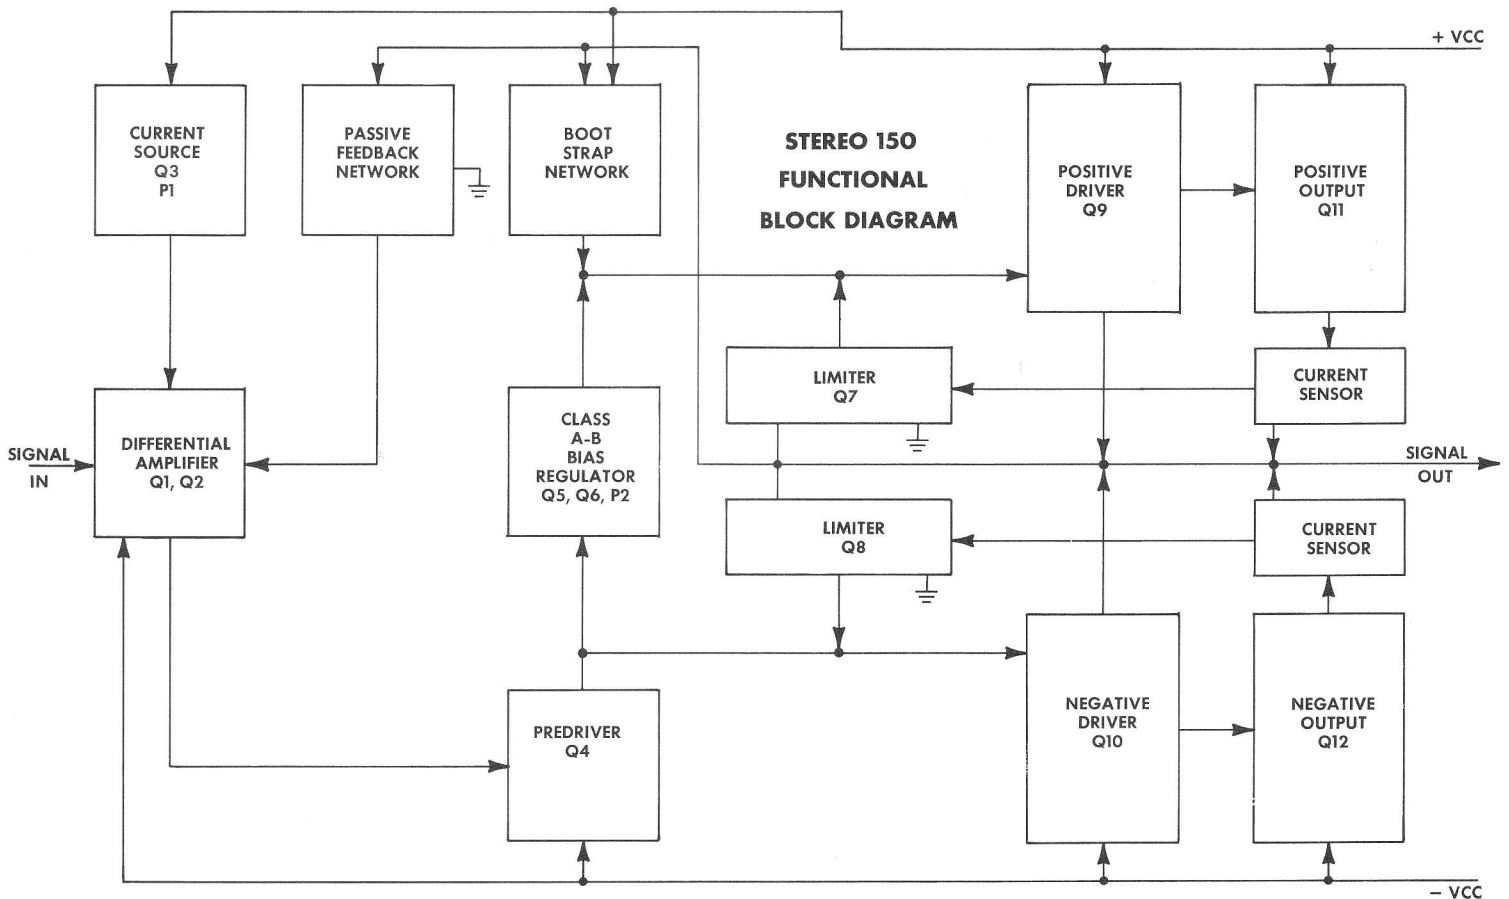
+ VCC

CURRENT SOURCE Q3 P1

PASSIVE FEEDBACK NETWORK

BOOT STRAP NETWORK

STEREO 150 FUNCTIONAL BLOCK DIAGRAM

POSITIVE DRIVER Q9

POSITIVE OUTPUT Q11

LIMITER Q7

CURRENT SENSOR

SIGNAL IN

DIFFERENTIAL AMPLIFIER Q1, Q2

CLASS A-B BIAS REGULATOR Q5, Q6, P2

SIGNAL OUT

LIMITER Q8

CURRENT SENSOR

PREDRIVER Q4

NEGATIVE DRIVER Q10

NEGATIVE OUTPUT Q12

– VCC